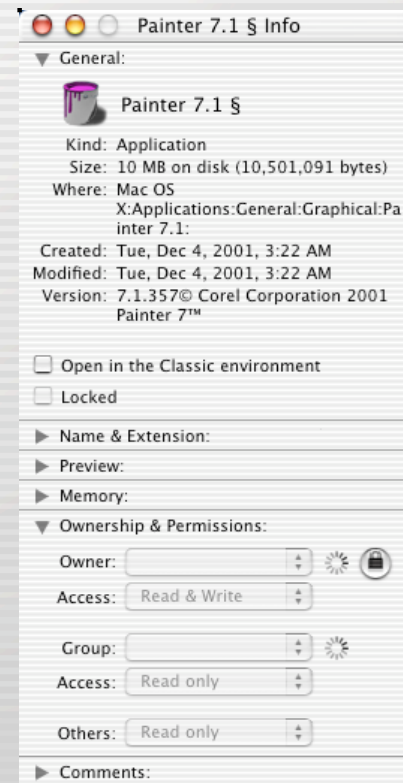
Painter 7.1 § Info

General:

Painter 7.1 §

Kind: Application
Size: 10 MB on disk (10,501,091 bytes)
Where: Mac OS X:Applications:General:Graphical:Painter 7.1:
Created: Tue, Dec 4, 2001, 3:22 AM
Modified: Tue, Dec 4, 2001, 3:22 AM
Version: 7.1.357© Corel Corporation 2001 Painter 7™

Open in the Classic environment

Locked

Name & Extension:

Preview:

Memory:

Ownership & Permissions:

Owner:

Access: Read & Write

Group:

Access: Read only

Others: Read only

Comments: